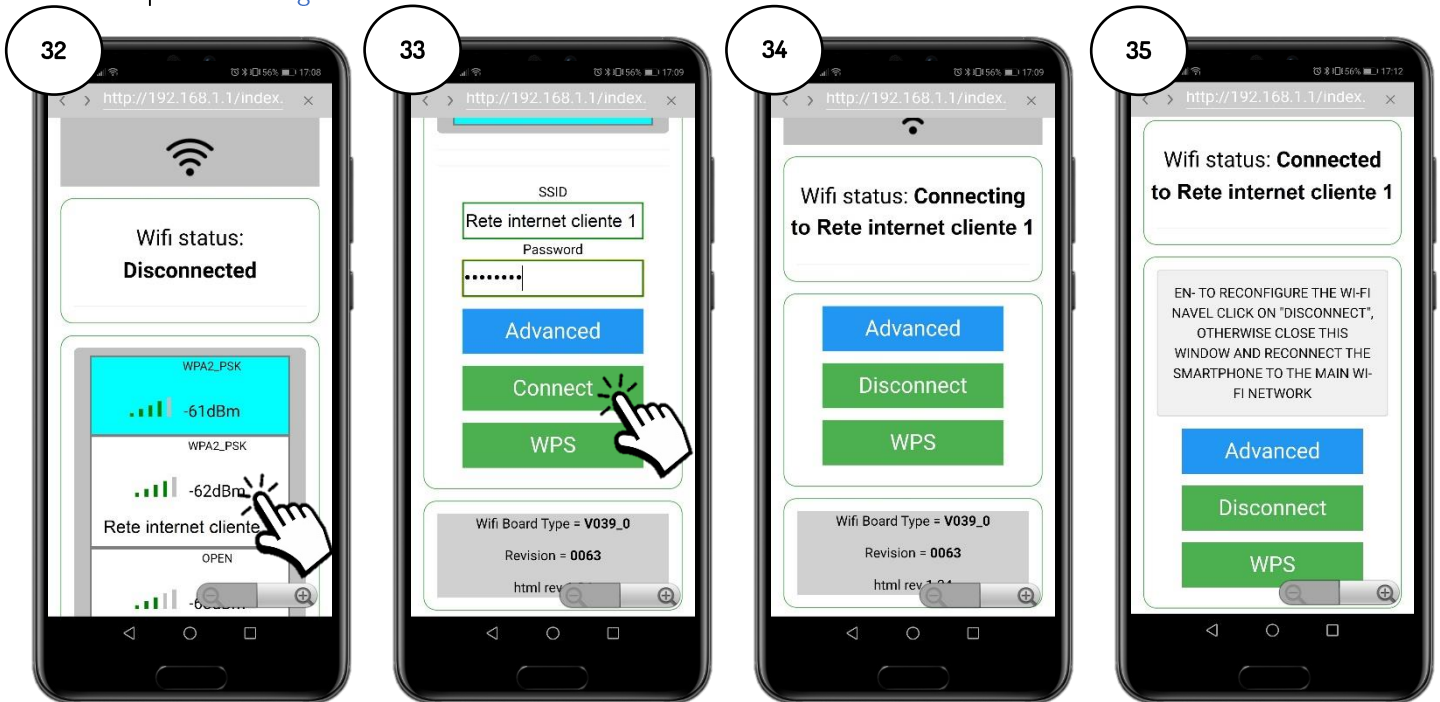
32

56% 17:08

http://192.168.1.1/index.

Wifi status:
**Disconnected**

WPA2_PSK

-61dBm

WPA2_PSK

-62dBm

Rete internet cliente

OPEN

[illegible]

33

56% 17:09

http://192.168.1.1/index.

SSID

Rete internet cliente 1

Password

••••••••

Advanced

Connect

WPS

Wifi Board Type = **V039_0**

Revision = **0063**

html rev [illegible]

34

56% 17:09

http://192.168.1.1/index.

Wifi status: **Connecting to Rete internet cliente 1**

Advanced

Disconnect

WPS

Wifi Board Type = **V039_0**

Revision = **0063**

html rev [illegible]

35

56% 17:12

http://192.168.1.1/index.

Wifi status: **Connected to Rete internet cliente 1**

EN- TO RECONFIGURE THE WI-FI NAVEL CLICK ON "DISCONNECT", OTHERWISE CLOSE THIS WINDOW AND RECONNECT THE SMARTPHONE TO THE MAIN WI-FI NETWORK

Advanced

Disconnect

WPS